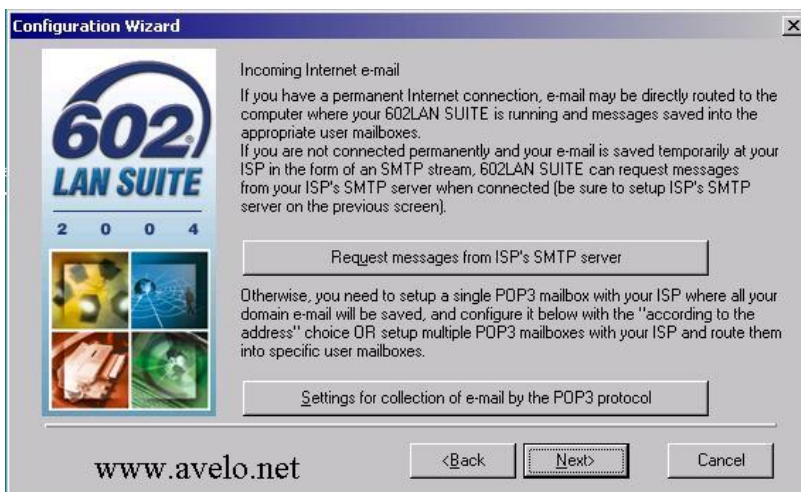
Configuration Wizard

X

602 LAN SUITE

2 0 0 4

Incoming Internet e-mail

If you have a permanent Internet connection, e-mail may be directly routed to the computer where your 602LAN SUITE is running and messages saved into the appropriate user mailboxes.
If you are not connected permanently and your e-mail is saved temporarily at your ISP in the form of an SMTP stream, 602LAN SUITE can request messages from your ISP's SMTP server when connected (be sure to setup ISP's SMTP server on the previous screen).

Request messages from ISP's SMTP server

Otherwise, you need to setup a single POP3 mailbox with your ISP where all your domain e-mail will be saved, and configure it below with the "according to the address" choice OR setup multiple POP3 mailboxes with your ISP and route them into specific user mailboxes.

Settings for collection of e-mail by the POP3 protocol

www.avelo.net

<Back

Next>

Cancel